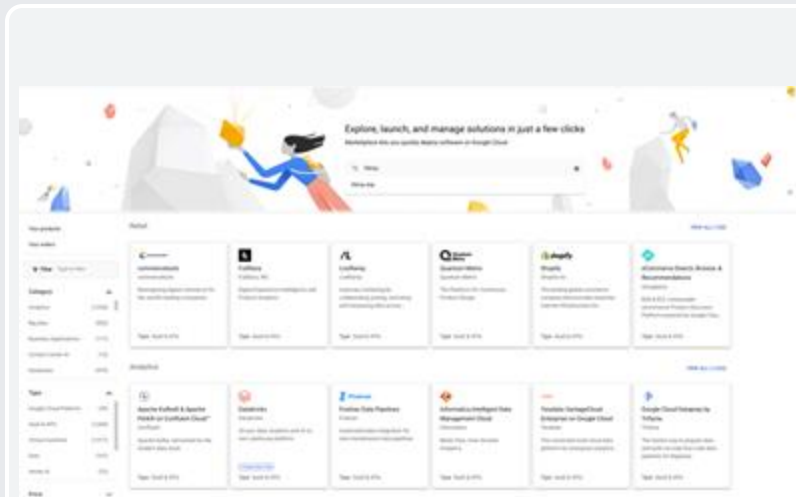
Explore, launch, and manage solutions in just a few clicks

Marketplace lets you quickly deploy software on Google Cloud

Retail

VIEW ALL

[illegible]

Crafters

Craftoria

Quantum Metric

Shopify

eCommerce Search, Browse & Recommendations

Analytics

VIEW ALL

Apache Kafka® & Apache Flink® on Confluent Cloud™

Databricks

Fivetran Data Pipelines

Informatica Intelligent Data Management Cloud

Teradata VantageCloud Enterprise on Google Cloud

Google Cloud Datanex by Trifacta

Your products

Your orders

Filter

Category

Type

Price